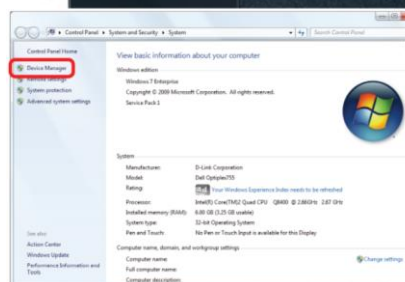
▸ Control Panel ▸ System and Security ▸ System

Search Control Panel

Control Panel Home

Device Manager

Remote settings

System protection

Advanced system settings

View basic information about your computer

Windows edition

Windows 7 Enterprise

Copyright © 2009 Microsoft Corporation. All rights reserved.

Service Pack 1

System

Manufacturer: D-Link Corporation

Model: Dell Optiplex755

Rating: Your Windows Experience Index needs to be refreshed

Processor: Intel(R) Core(TM)2 Quad CPU Q9400 @ 2.66GHz 2.67 GHz

Installed memory (RAM): 4.00 GB (3.25 GB usable)

System type: 32-bit Operating System

Pen and Touch: No Pen or Touch Input is available for this Display

Computer name, domain, and workgroup settings

Computer name:

Full computer name:

Computer description:

Change settings

See also

Action Center

Windows Update

Performance Information and Tools